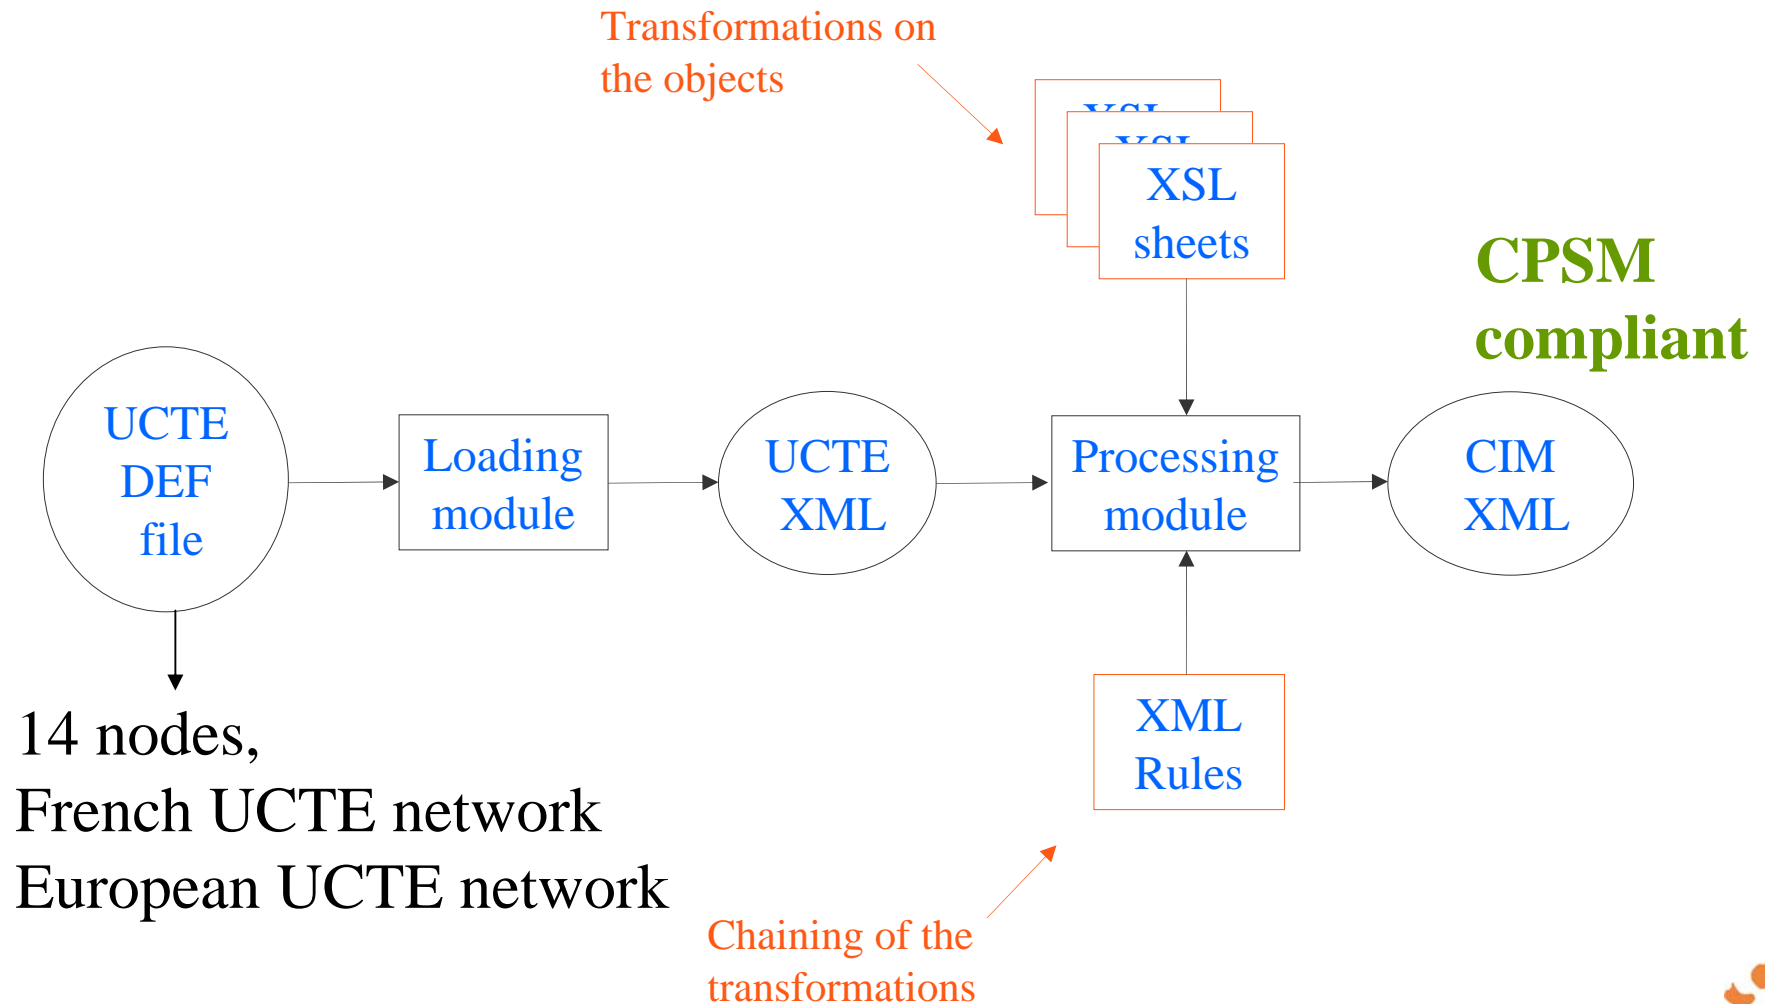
Transformations on the objects

XSL sheets

CPSM compliant

UCTE DEF file

Loading module

UCTE XML

Processing module

CIM XML

14 nodes,
French UCTE network
European UCTE network

XML Rules

Chaining of the transformations